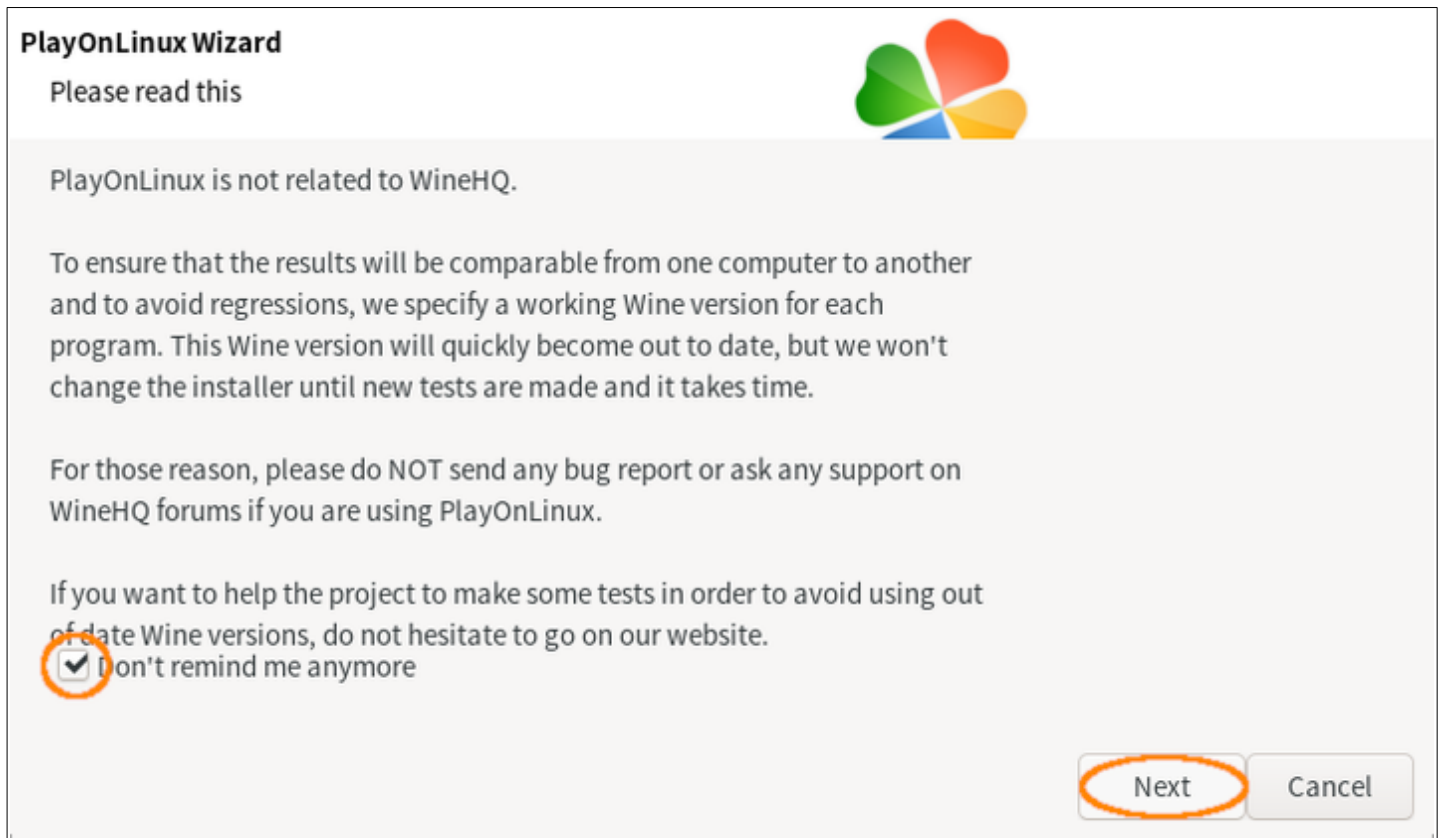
PlayOnLinux Wizard

Please read this

PlayOnLinux is not related to WineHQ.

To ensure that the results will be comparable from one computer to another and to avoid regressions, we specify a working Wine version for each program. This Wine version will quickly become out to date, but we won't change the installer until new tests are made and it takes time.

For those reason, please do NOT send any bug report or ask any support on WineHQ forums if you are using PlayOnLinux.

If you want to help the project to make some tests in order to avoid using out of date Wine versions, do not hesitate to go on our website.

Don't remind me anymore

Next

Cancel